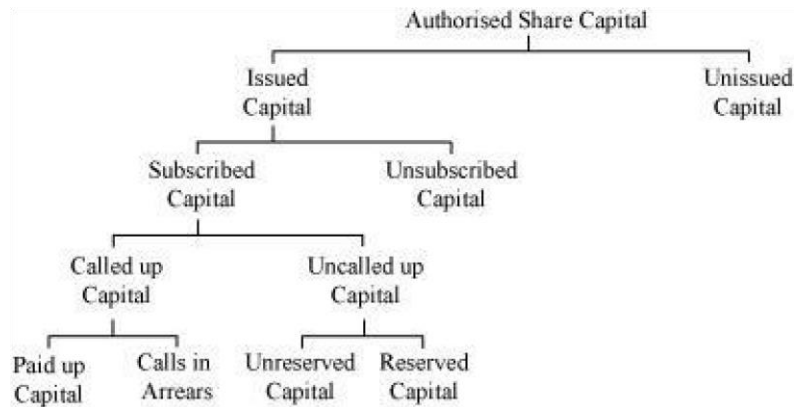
Authorised Share Capital

Issued Capital

Unissued Capital

Subscribed Capital

Unsubscribed Capital

Called up Capital

Uncalled up Capital

Paid up Capital

Calls in Arrears

Unreserved Capital

Reserved Capital